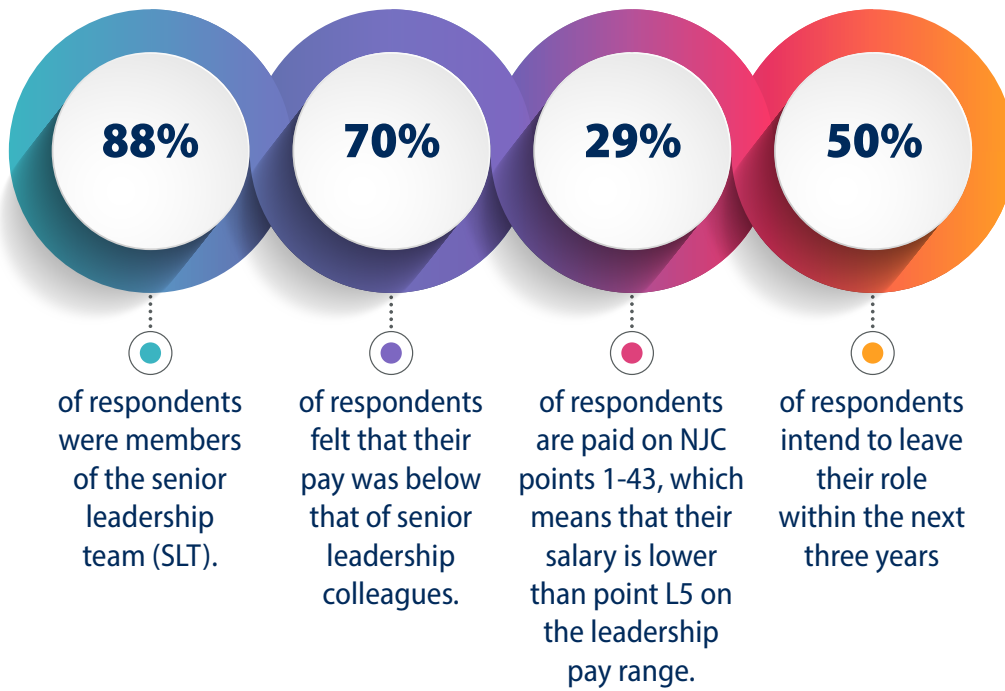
88%

of respondents were members of the senior leadership team (SLT).

70%

of respondents felt that their pay was below that of senior leadership colleagues.

29%

of respondents are paid on NJC points 1-43, which means that their salary is lower than point L5 on the leadership pay range.

50%

of respondents intend to leave their role within the next three years